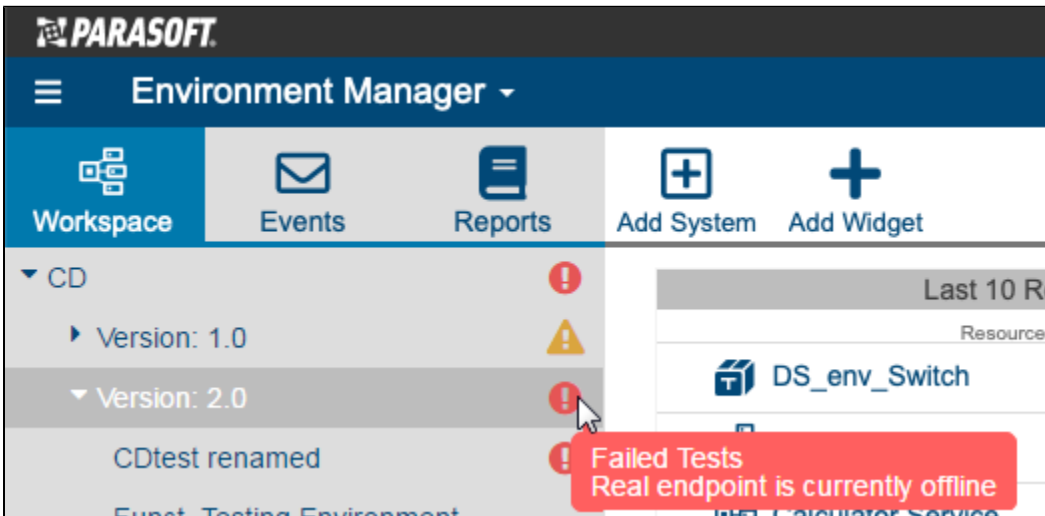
PARASOFT.

Environment Manager

Workspace

Events

Reports

Add System

Add Widget

CD

Version: 1.0

Version: 2.0

CDtest renamed

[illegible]

Last 10 R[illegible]

Resource

DS_env_Switch

Calculator Service

Failed Tests
Real endpoint is currently offline